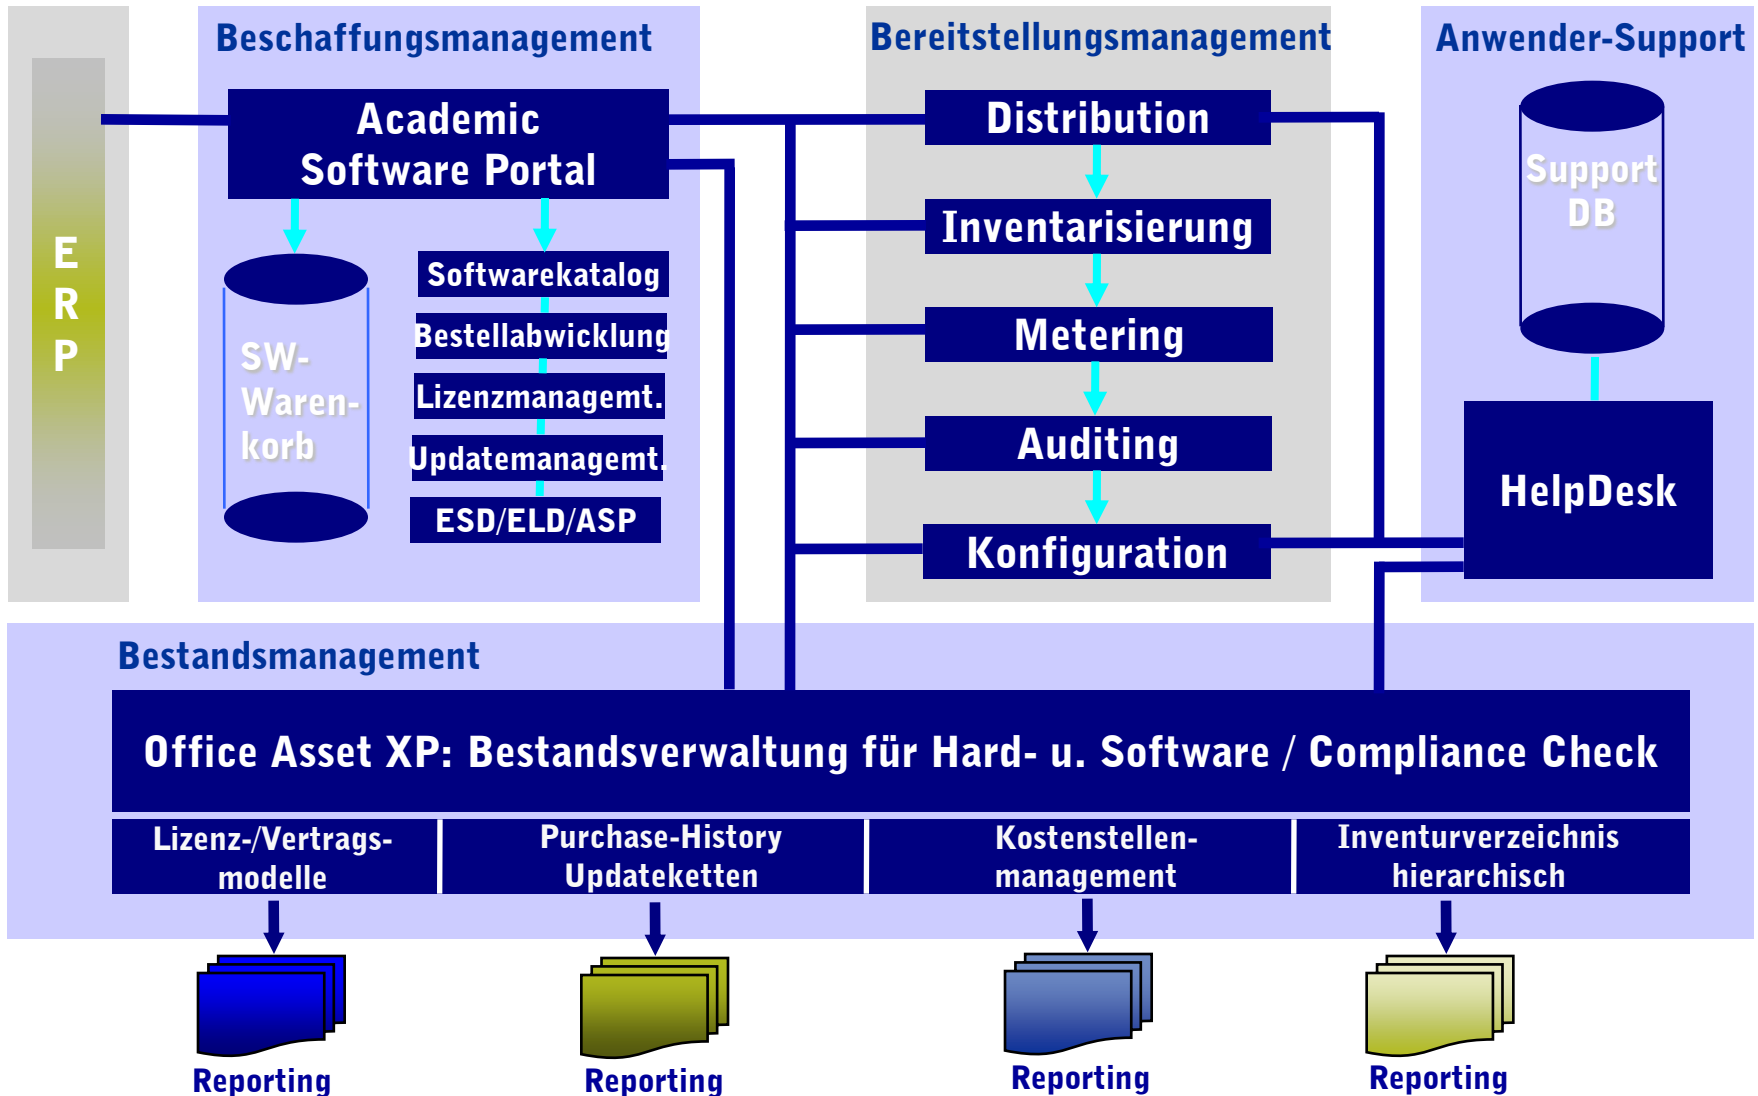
E
R
P

Beschaffungsmanagement

Academic Software Portal

SW-Waren-korb

Softwarekatalog
Bestellabwicklung
Lizenzmanagemt.
Updatemanagemt.
ESD/ELD/ASP

Bereitstellungsmanagement

Distribution
Inventarisierung
Metering
Auditing
Konfiguration

Anwender-Support

Support DB

HelpDesk

Bestandsmanagement

Office Asset XP: Bestandsverwaltung für Hard- u. Software / Compliance Check

| Lizenz-/Vertrags-modelle | Purchase-History Updateketten | Kostenstellen-management | Inventurverzeichnis hierarchisch |
|---|---|---|---|

Reporting
Reporting
Reporting
Reporting